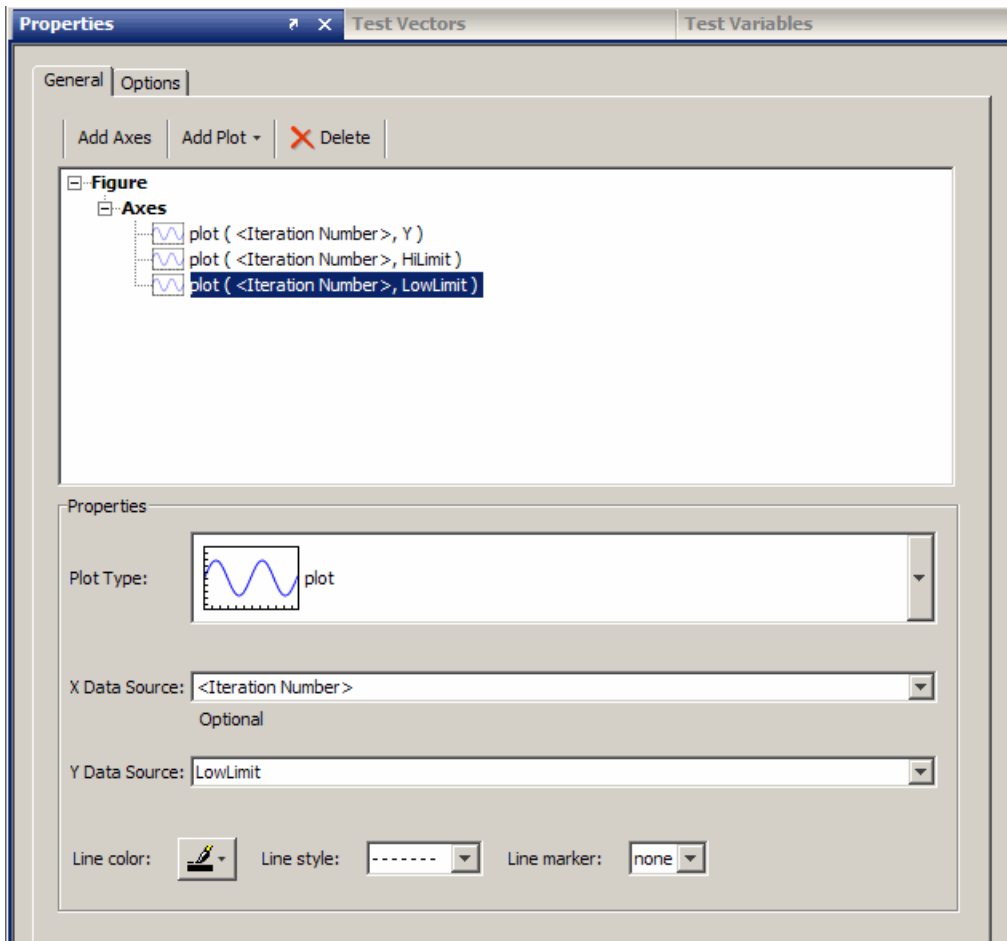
Properties
Test Vectors
Test Variables

General | Options

Add Axes | Add Plot | Delete

Figure
Axes
plot ( <Iteration Number>, Y )
plot ( <Iteration Number>, HiLimit )
plot ( <Iteration Number>, LowLimit )

Properties

Plot Type: plot

X Data Source: <Iteration Number>
Optional

Y Data Source: LowLimit

Line color:
Line style: -------
Line marker: none